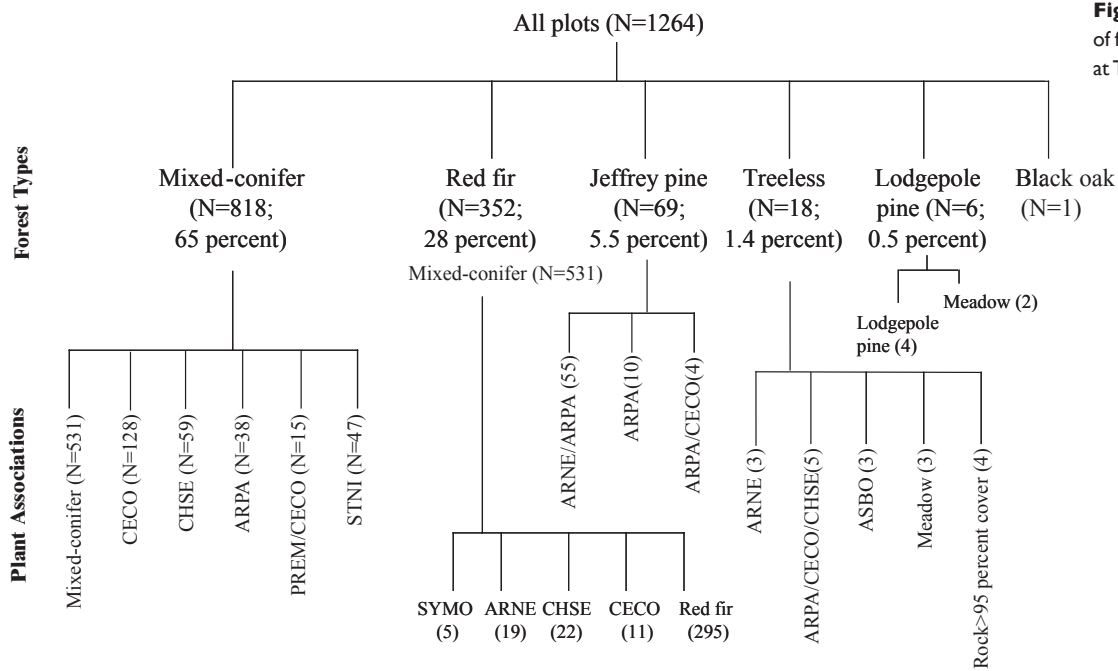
Fig
of f
at T

All plots (N=1264)

Forest Types

Mixed-conifer (N=818; 65 percent)

Red fir (N=352; 28 percent)

Jeffrey pine (N=69; 5.5 percent)

Treeless (N=18; 1.4 percent)

Lodgepole pine (N=6; 0.5 percent)

Black oak (N=1)

Mixed-conifer (N=531)

Meadow (2)

Lodgepole pine (4)

Plant Associations

Mixed-conifer (N=531)

CECO (N=128)

CHSE (N=59)

ARPA (N=38)

PREM/CECO (N=15)

STNI (N=47)

ARNE/ARPA (55)

ARPA(10)

ARPA/CECO(4)

ARNE (3)

ARPA/CECO/CHSE(5)

ASBO (3)

Meadow (3)

Rock>95 percent cover (4)

SYMO (5)

ARNE (19)

CHSE (22)

CECO (11)

Red fir (295)